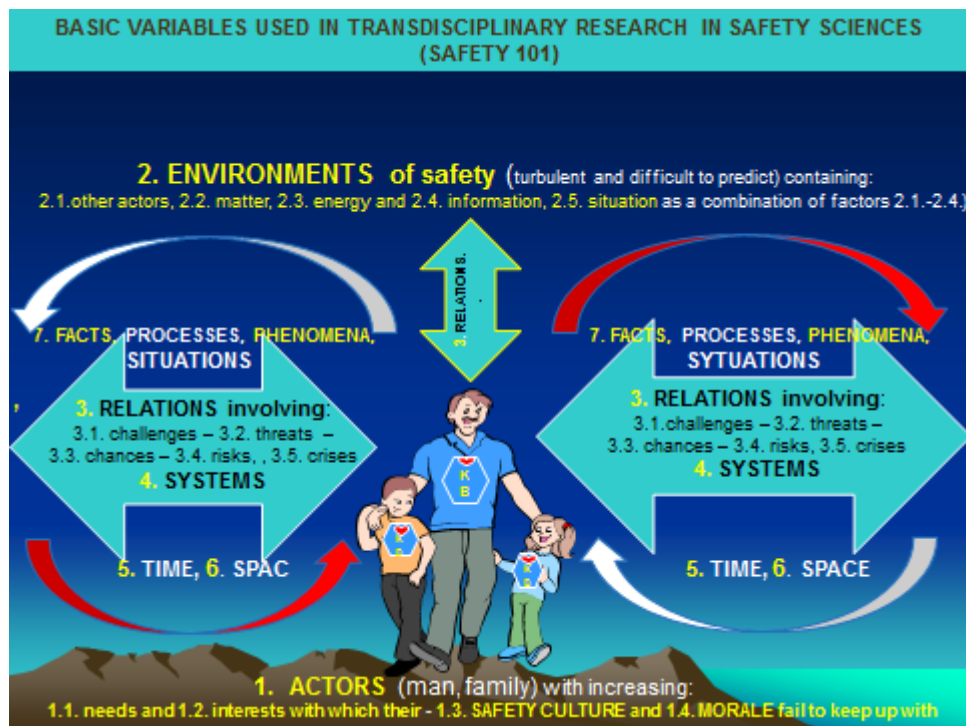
BASIC VARIABLES USED IN TRANSDISCIPLINARY RESEARCH IN SAFETY SCIENCES (SAFETY 101)

2. ENVIRONMENTS of safety (turbulent and difficult to predict) containing:
2.1.other actors, 2.2. matter, 2.3. energy and 2.4. information, 2.5. situation as a combination of factors 2.1.-2.4.)

3. RELATIONS.

7. FACTS, PROCESSES, PHENOMENA, SITUATIONS

3. RELATIONS involving:
3.1. challenges – 3.2. threats – 3.3. chances – 3.4. risks, , 3.5. crises
4. SYSTEMS

5. TIME, 6. SPAC

7. FACTS, PROCESSES, PHENOMENA, SYTUATIONS

3. RELATIONS involving:
3.1.challenges – 3.2. threats – 3.3. chances – 3.4. risks, 3.5. crises
4. SYSTEMS

5. TIME, 6. SPACE

K B

K B

K B

1. ACTORS (man, family) with increasing:
1.1. needs and 1.2. interests with which their - 1.3. SAFETY CULTURE and 1.4. MORALE fail to keep up with